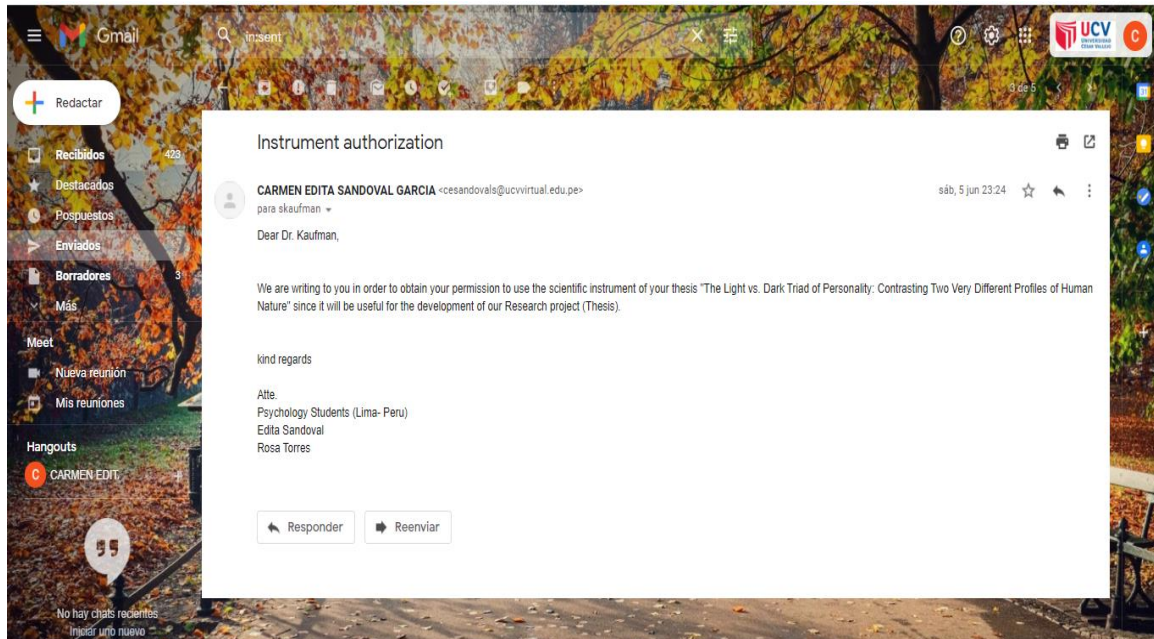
Gmail

in:sent

UCV

C

Redactar

Recibidos 423

Destacados

Pospuestos

Enviados

Borradores 3

Más

Meet

Nueva reunión

Mis reuniones

Hangouts

CARMEN EDIT

No hay chats recientes
Iniciar uno nuevo

3 de 5

Instrument authorization

CARMEN EDITA SANDOVAL GARCIA <cesandovals@ucvvirtual.edu.pe>
para skaufman

sáb, 5 jun 23:24

Dear Dr. Kaufman,

We are writing to you in order to obtain your permission to use the scientific instrument of your thesis "The Light vs. Dark Triad of Personality: Contrasting Two Very Different Profiles of Human Nature" since it will be useful for the development of our Research project (Thesis).

kind regards

Atte.
Psychology Students (Lima- Peru)
Edita Sandoval
Rosa Torres

Responder

Reenviar